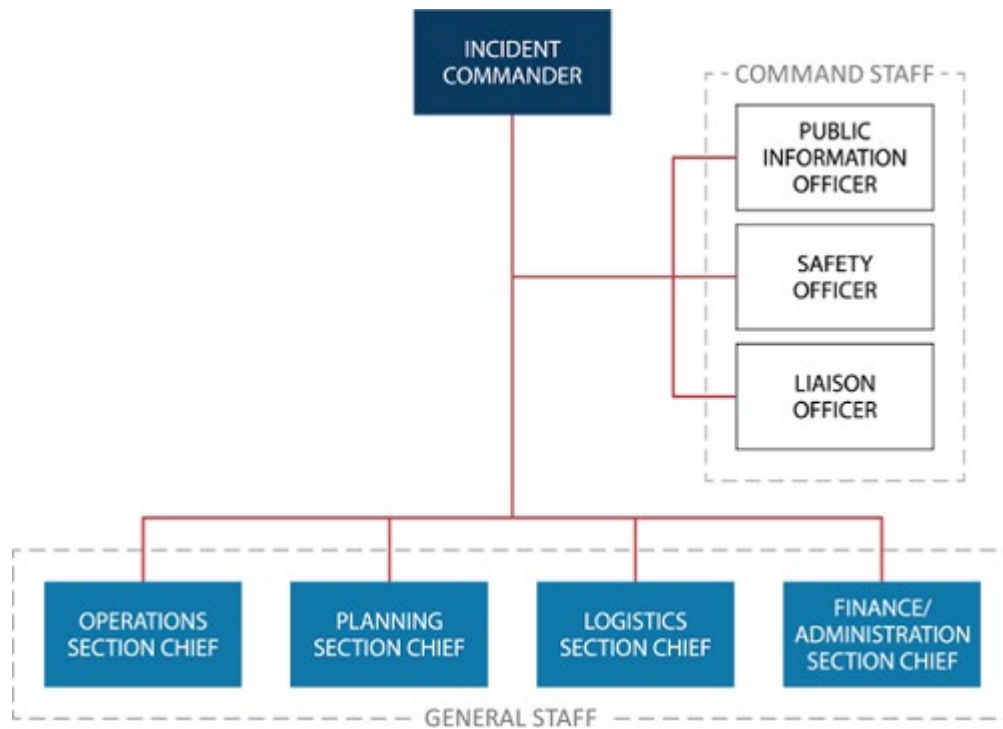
INCIDENT COMMANDER

COMMAND STAFF

PUBLIC INFORMATION OFFICER

SAFETY OFFICER

LIAISON OFFICER

OPERATIONS SECTION CHIEF

PLANNING SECTION CHIEF

LOGISTICS SECTION CHIEF

FINANCE/ ADMINISTRATION SECTION CHIEF

GENERAL STAFF